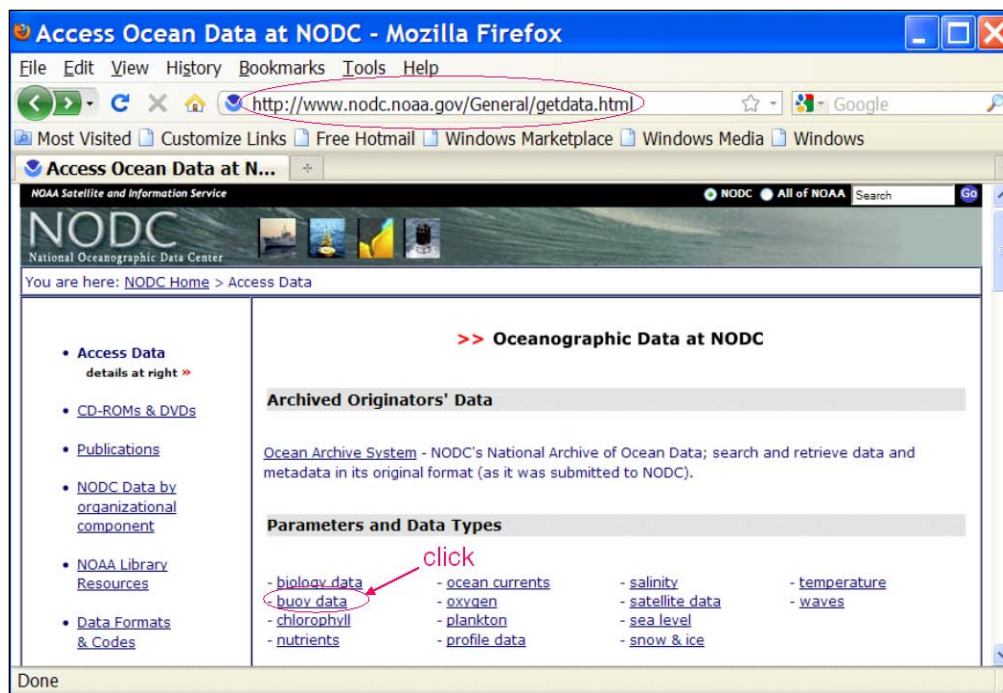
Access Ocean Data at NODC - Mozilla Firefox

File Edit View History Bookmarks Tools Help

http://www.nodc.noaa.gov/General/getdata.html

Google

Most Visited Customize Links Free Hotmail Windows Marketplace Windows Media Windows

Access Ocean Data at N...

NOAA Satellite and Information Service

NODC All of NOAA Search Go

NODC
National Oceanographic Data Center

You are here: NODC Home > Access Data

• Access Data
details at right »

• CD-ROMs & DVDs

• Publications

• NODC Data by organizational component

• NOAA Library Resources

• Data Formats & Codes

>> Oceanographic Data at NODC

Archived Originators' Data

Ocean Archive System - NODC's National Archive of Ocean Data; search and retrieve data and metadata in its original format (as it was submitted to NODC).

Parameters and Data Types

click

| - biology data | - ocean currents | - salinity | - temperature |
|---|---|---|---|
| - buoy data | - oxygen | - satellite data | - waves |
| - chlorophyll | - plankton | - sea level | |
| - nutrients | - profile data | - snow & ice | |

Done